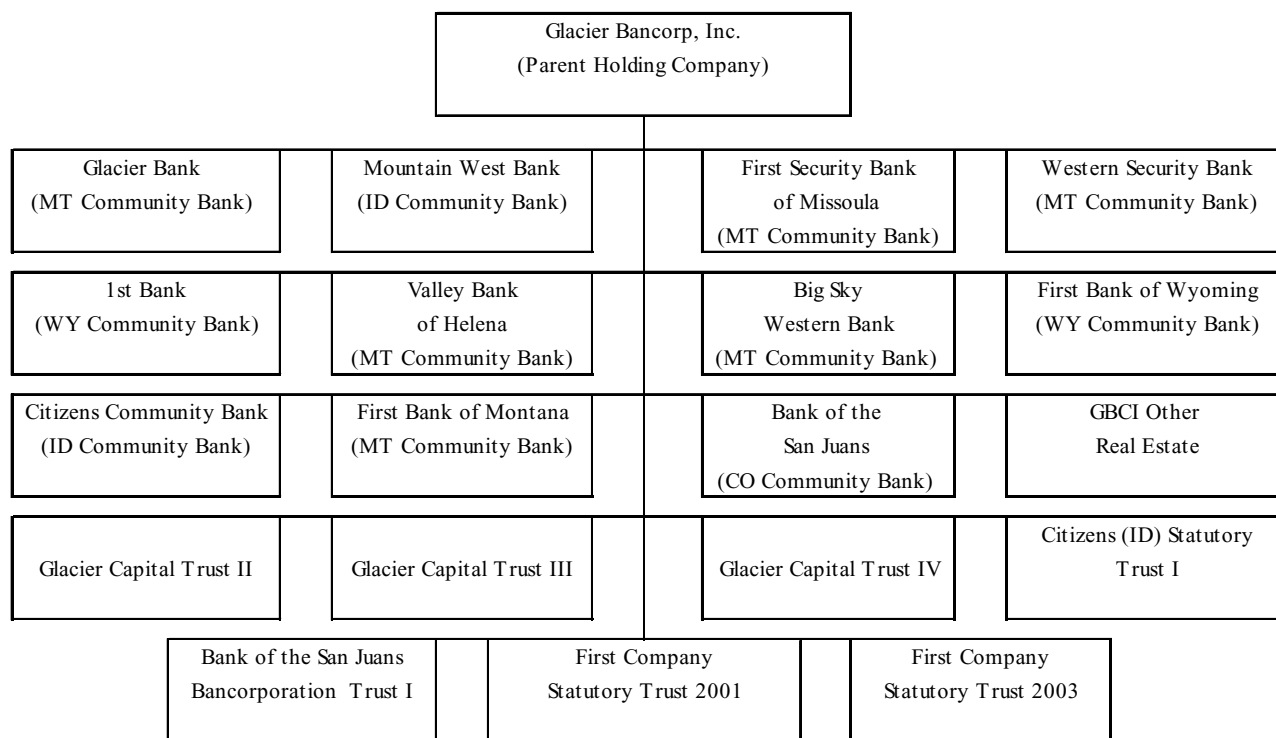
Glacier Bancorp, Inc.
(Parent Holding Company)

Glacier Bank
(MT Community Bank)

Mountain West Bank
(ID Community Bank)

First Security Bank
of Missoula
(MT Community Bank)

Western Security Bank
(MT Community Bank)

1st Bank
(WY Community Bank)

Valley Bank
of Helena
(MT Community Bank)

Big Sky
Western Bank
(MT Community Bank)

First Bank of Wyoming
(WY Community Bank)

Citizens Community Bank
(ID Community Bank)

First Bank of Montana
(MT Community Bank)

Bank of the
San Juans
(CO Community Bank)

GBCI Other
Real Estate

Glacier Capital Trust II

Glacier Capital Trust III

Glacier Capital Trust IV

Citizens (ID) Statutory
Trust I

Bank of the San Juans
Bancorporation Trust I

First Company
Statutory Trust 2001

First Company
Statutory Trust 2003